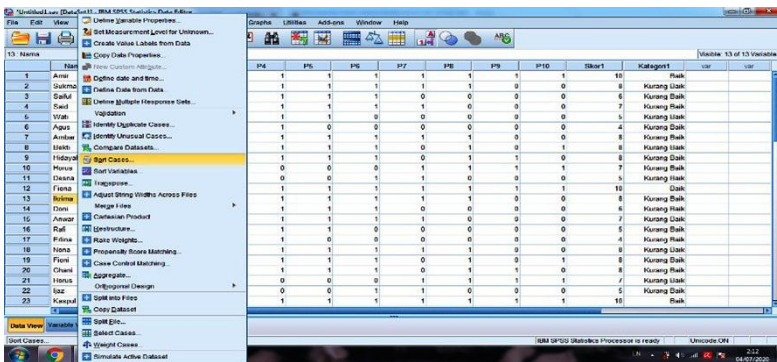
*Untitled1.sav [DataSet1] - IBM SPSS Statistics Data Editor

File Edit View Data Transform Analyze Graphs Utilities Add-ons Window Help

13 : Nama

Visible: 13 of 13 Variables

Define Variable Properties...
Set Measurement Level for Unknown...
Create Value Labels from Data
Copy Data Properties...
New Custom Attribute...
Define date and time...
Define Date from Data...
Define Multiple Response Sets...
Validation
Identify Duplicate Cases...
Identify Unusual Cases...
Compare Datasets...
Sort Cases...
Sort Variables...
Transpose...
Adjust String Widths Across Files
Merge Files
Cartesian Product
Restructure...
Rake Weights...
Propensity Score Matching...
Case Control Matching...
Aggregate...
Orthogonal Design
Split into Files
Copy Dataset
Split File...
Select Cases...
Weight Cases...
Simulate Active Dataset

| | Nam | P4 | P5 | P6 | P7 | P8 | P9 | P10 | Skor1 | Kategori1 | var | var |
|---|---|---|---|---|---|---|---|---|---|---|---|---|
| 1 | Amir | 1 | 1 | 1 | 1 | 1 | 1 | 1 | 10 | Baik | | |
| 2 | Sukma | 1 | 1 | 1 | 1 | 1 | 0 | 0 | 8 | Kurang Baik | | |
| 3 | Saiful | 1 | 1 | 1 | 0 | 0 | 0 | 0 | 6 | Kurang Baik | | |
| 4 | Said | 1 | 1 | 1 | 1 | 0 | 0 | 0 | 7 | Kurang Baik | | |
| 5 | Wati | 1 | 1 | 0 | 0 | 0 | 0 | 0 | 5 | Kurang Baik | | |
| 6 | Agus | 1 | 0 | 0 | 0 | 0 | 0 | 0 | 4 | Kurang Baik | | |
| 7 | Ambar | 1 | 1 | 1 | 1 | 1 | 0 | 0 | 8 | Kurang Baik | | |
| 8 | Bekti | 1 | 1 | 1 | 1 | 1 | 0 | 1 | 9 | Kurang Baik | | |
| 9 | Hidayat | 1 | 1 | 1 | 0 | 1 | 1 | 0 | 8 | Kurang Baik | | |
| 10 | Horus | 0 | 0 | 0 | 1 | 1 | 1 | 1 | 7 | Kurang Baik | | |
| 11 | Desna | 0 | 0 | 1 | 1 | 0 | 0 | 0 | 5 | Kurang Baik | | |
| 12 | Fiena | 1 | 1 | 1 | 1 | 1 | 1 | 1 | 10 | Baik | | |
| 13 | Ibrima | 1 | 1 | 1 | 1 | 1 | 0 | 0 | 8 | Kurang Baik | | |
| 14 | Doni | 1 | 1 | 1 | 0 | 0 | 0 | 0 | 6 | Kurang Baik | | |
| 15 | Anwar | 1 | 1 | 1 | 1 | 0 | 0 | 0 | 7 | Kurang Baik | | |
| 16 | Rafi | 1 | 1 | 0 | 0 | 0 | 0 | 0 | 5 | Kurang Baik | | |
| 17 | Fifina | 1 | 0 | 0 | 0 | 0 | 0 | 0 | 4 | Kurang Baik | | |
| 18 | Nena | 1 | 1 | 1 | 1 | 1 | 0 | 0 | 8 | Kurang Baik | | |
| 19 | Fioni | 1 | 1 | 1 | 1 | 1 | 0 | 1 | 9 | Kurang Baik | | |
| 20 | Ghani | 1 | 1 | 1 | 0 | 1 | 1 | 0 | 8 | Kurang Baik | | |
| 21 | Horus | 0 | 0 | 0 | 1 | 1 | 1 | 1 | 7 | Kurang Baik | | |
| 22 | Ilaz | 0 | 0 | 1 | 1 | 0 | 0 | 0 | 5 | Kurang Baik | | |
| 23 | Kaspul | 1 | 1 | 1 | 1 | 1 | 1 | 1 | 10 | Baik | | |

Data View Variable View

Sort Cases...

IBM SPSS Statistics Processor is ready

Unicode:ON

2:22
04/07/2020